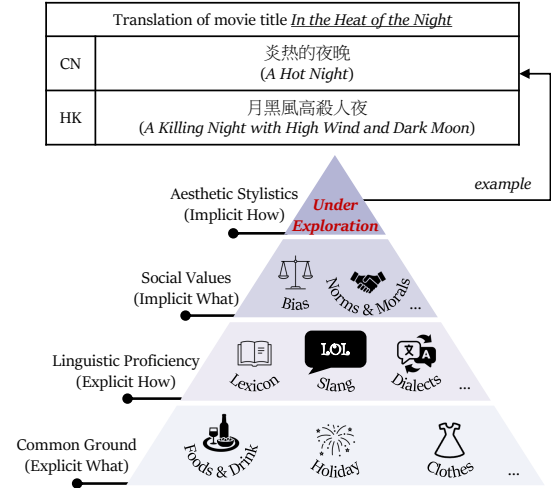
| Translation of movie title *In the Heat of the Night* | |
|---|---|
| CN | 炎热的夜晚 (*A Hot Night*) |
| HK | 月黑風高殺人夜 (*A Killing Night with High Wind and Dark Moon*) |

example

Aesthetic Stylistics (Implicit How)

Under Exploration

Social Values (Implicit What)

Bias

Norms & Morals

...

Linguistic Proficiency (Explicit How)

Lexicon

LOL

Slang

文A

Dialects

...

Common Ground (Explicit What)

Foods & Drink

Holiday

Clothes

...